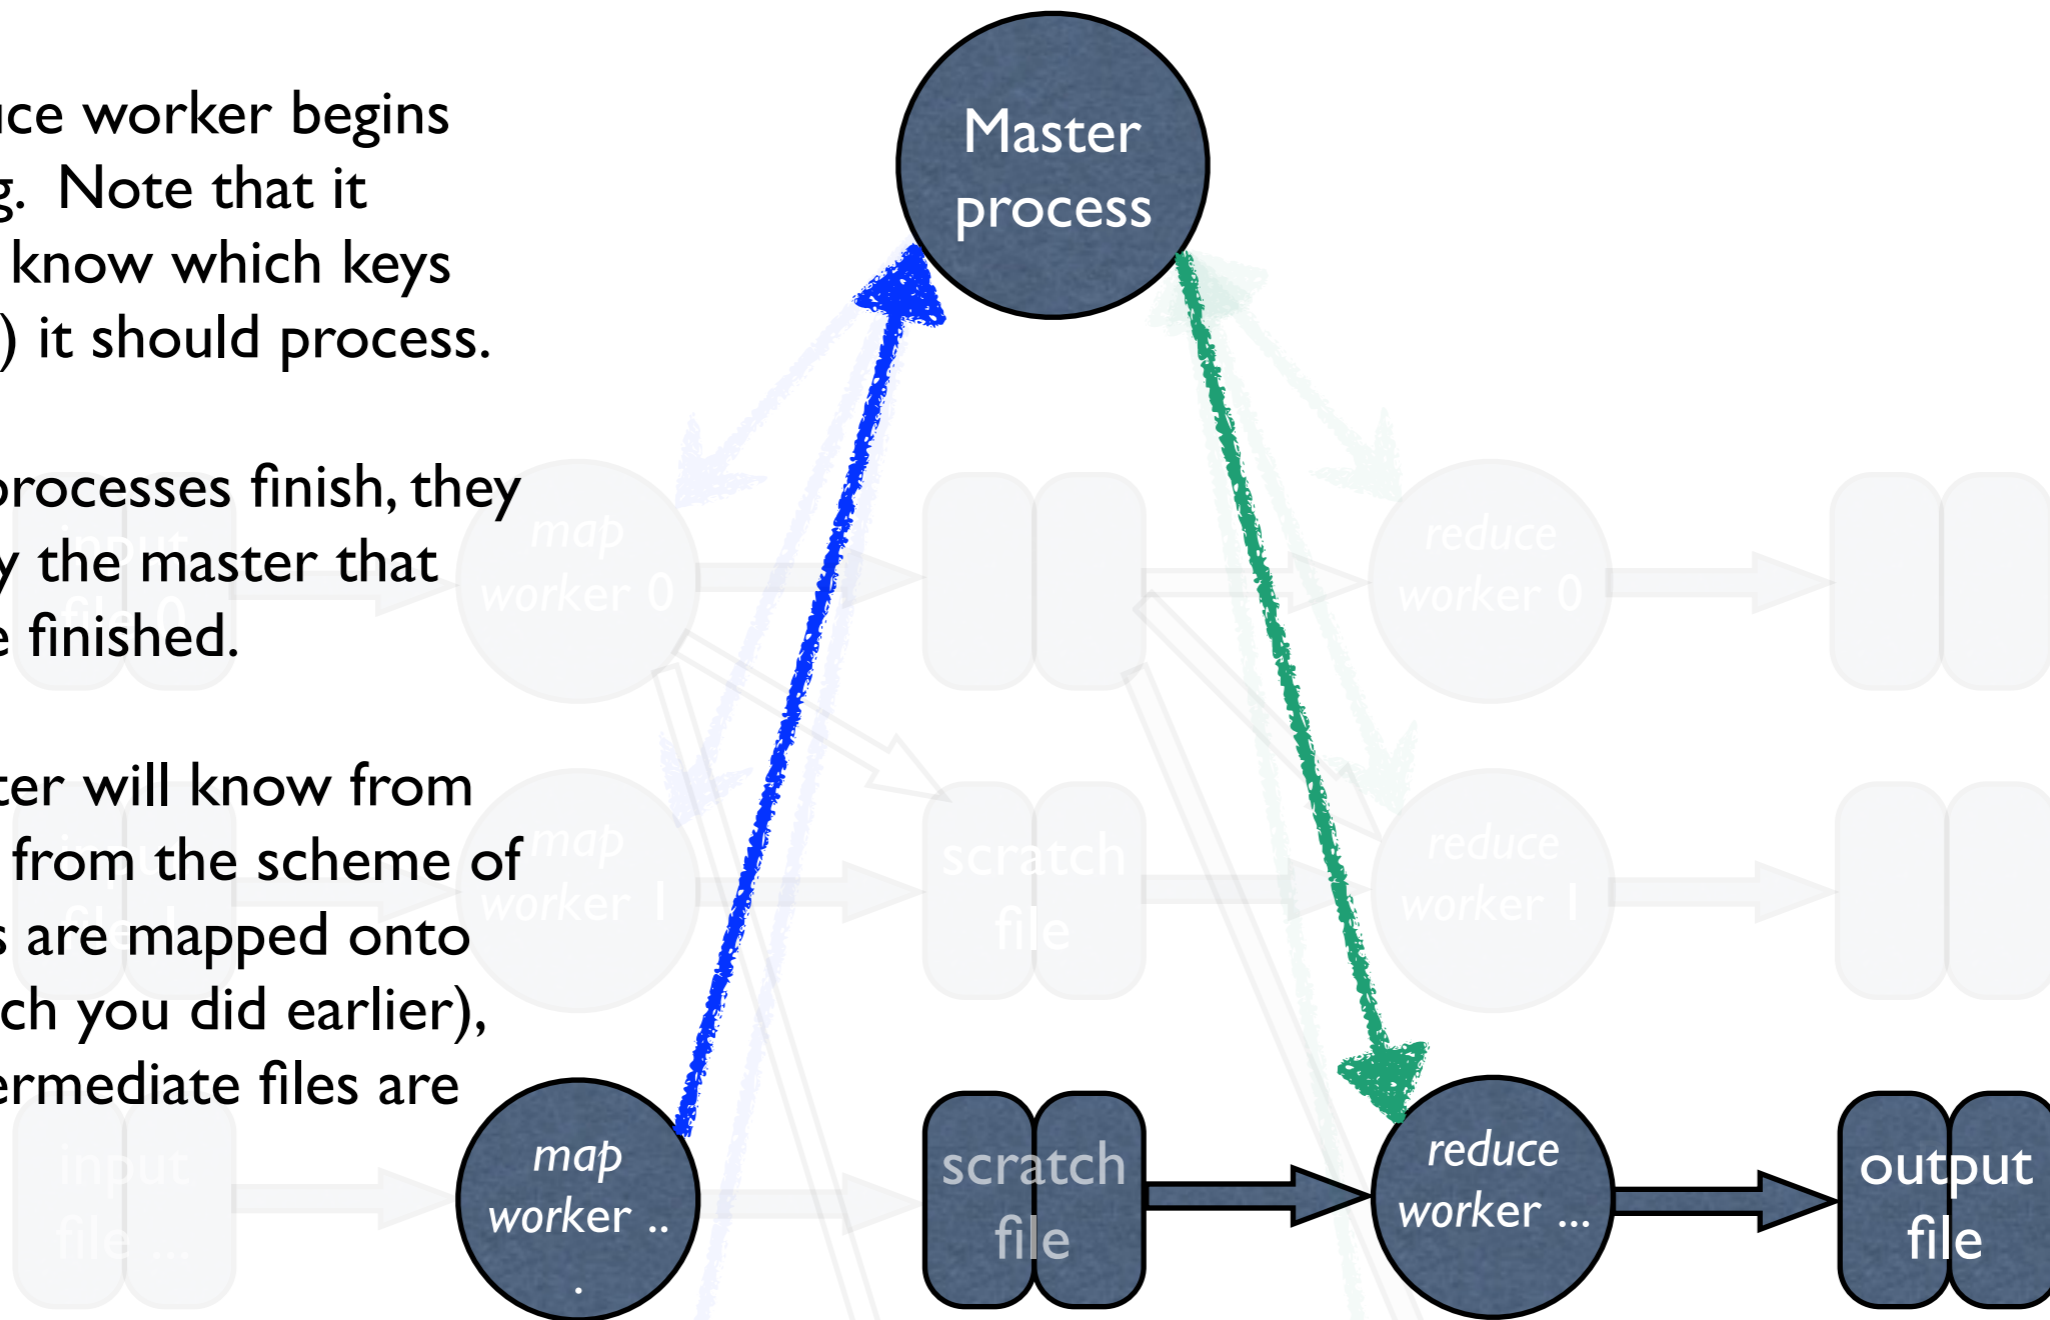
uce worker begins g. Note that it know which keys ) it should process.

processes finish, they y the master that e finished.

ter will know from from the scheme of s are mapped onto ch you did earlier), ermediate files are

Master process

map worker 0

reduce worker 0

map worker 1

scratch file

reduce worker 1

input file 0

input file 1

input file ...

map worker ...

scratch file

reduce worker ...

output file